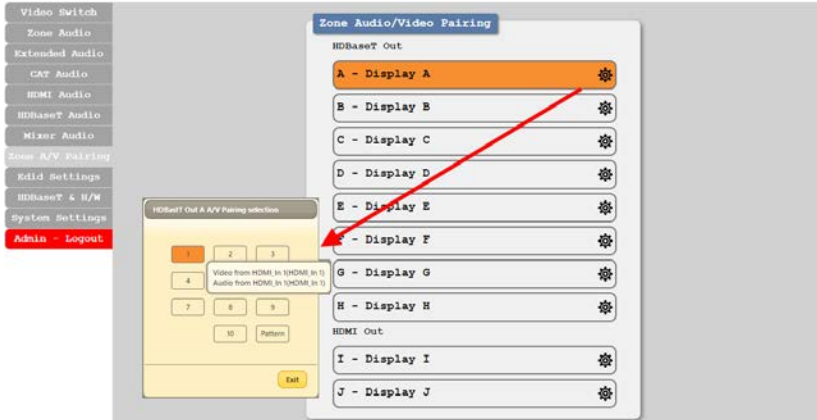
Video Switch
Zone Audio
Extended Audio
CAT Audio
HDMI Audio
HDBaseT Audio
Mixer Audio
Zone A/V Pairing
Edid Settings
HDBaseT & H/W
System Settings
Admin - Logout

Zone Audio/Video Pairing
HDBaseT Out
A - Display A
B - Display B
C - Display C
D - Display D
E - Display E
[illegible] - Display F
G - Display G
H - Display H
HDMI Out
I - Display I
J - Display J

HDBaseT Out A A/V Pairing selection
1
2
3
4
7
8
9
10
Pattern
Video from HDMI_In 1(HDMI_In 1)
Audio from HDMI_In 1(HDMI_In 1)
Exit